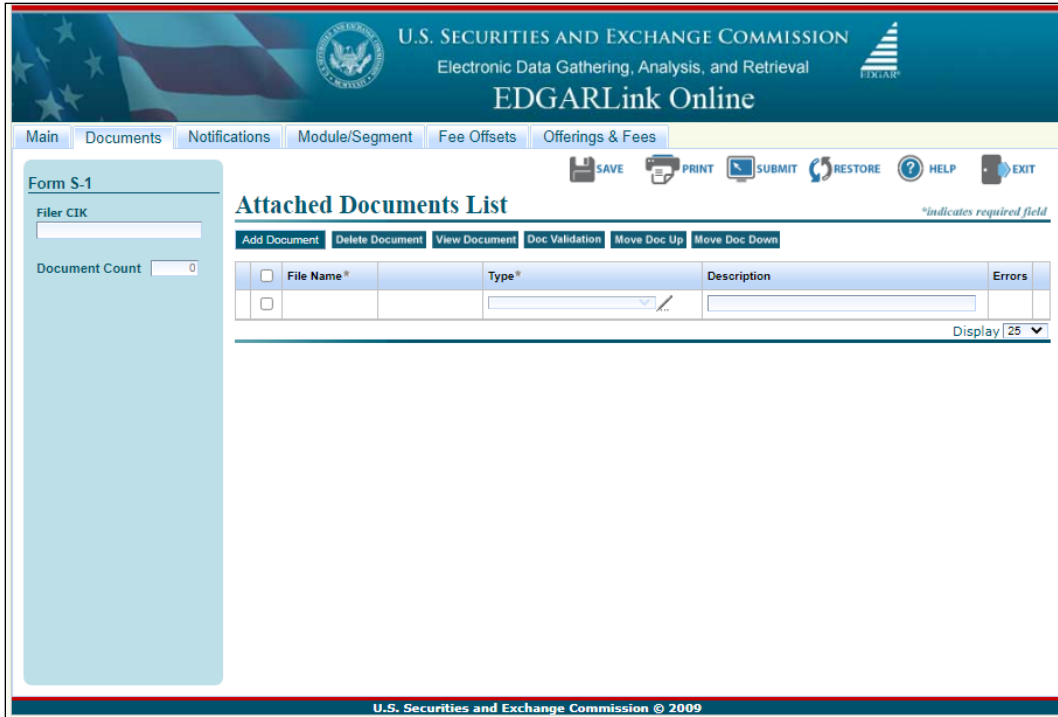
U.S. SECURITIES AND EXCHANGE COMMISSION
Electronic Data Gathering, Analysis, and Retrieval
EDGARLink Online

EDGAR

Main | Documents | Notifications | Module/Segment | Fee Offsets | Offerings & Fees

SAVE PRINT SUBMIT RESTORE HELP EXIT

Form S-1

Filer CIK

Document Count 0

Attached Documents List

*indicates required field

Add Document | Delete Document | View Document | Doc Validation | Move Doc Up | Move Doc Down

| | File Name* | | Type* | Description | Errors |
|---|---|---|---|---|---|
| | | | | | |

Display 25

U.S. Securities and Exchange Commission © 2009